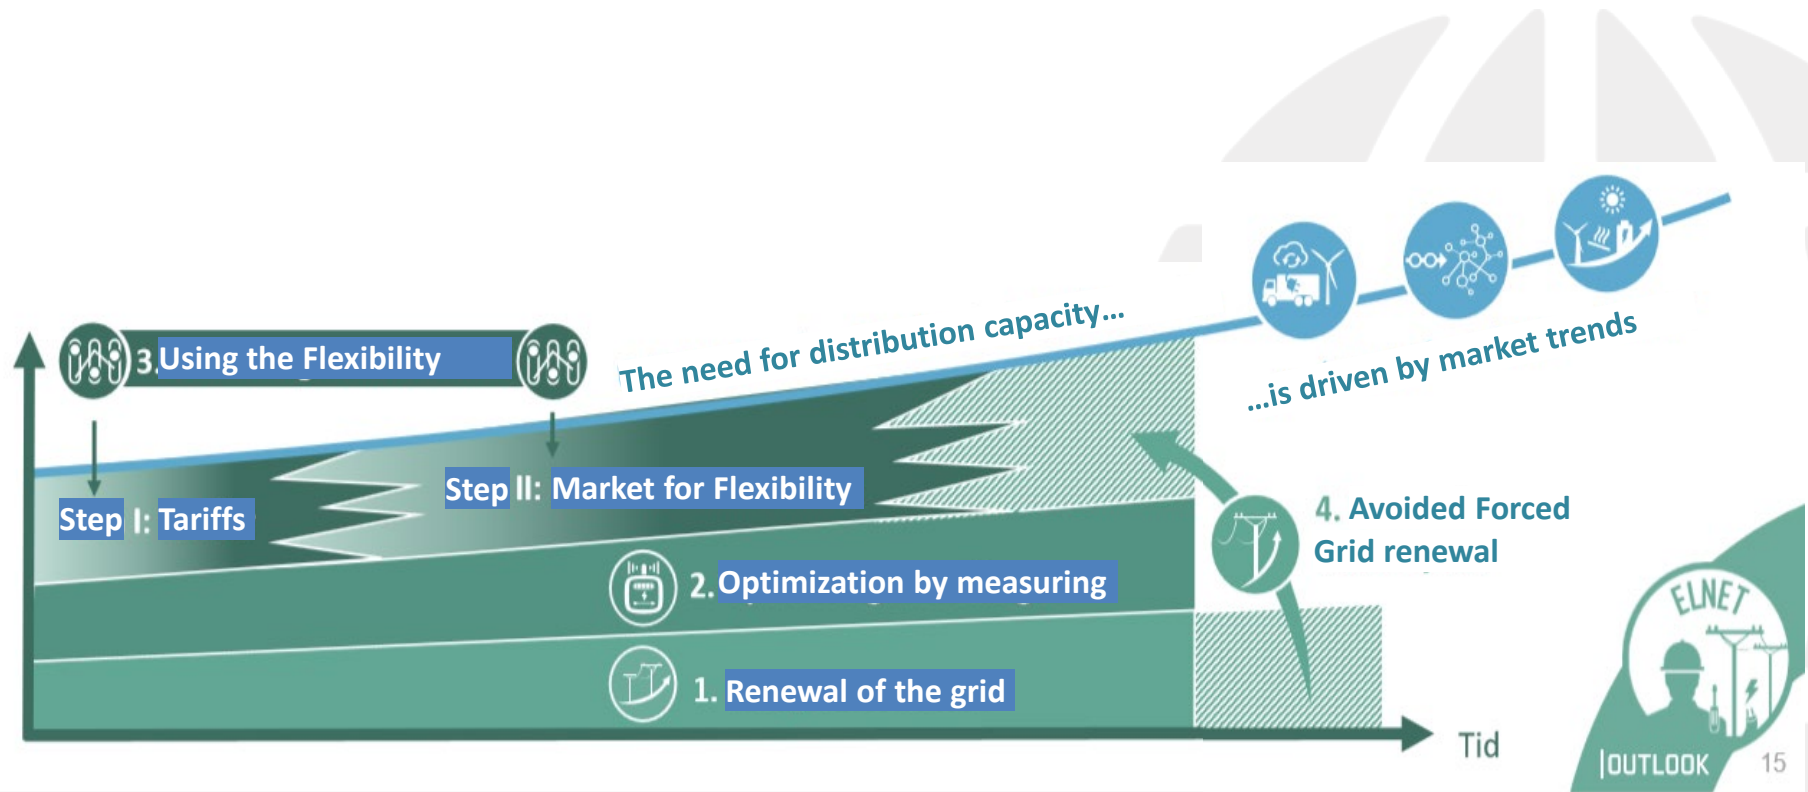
3. Using the Flexibility

The need for distribution capacity...

...is driven by market trends

Step I: Tariffs

Step II: Market for Flexibility

4. Avoided Forced Grid renewal

2. Optimization by measuring

1. Renewal of the grid

Tid

ELNET

|OUTLOOK

15